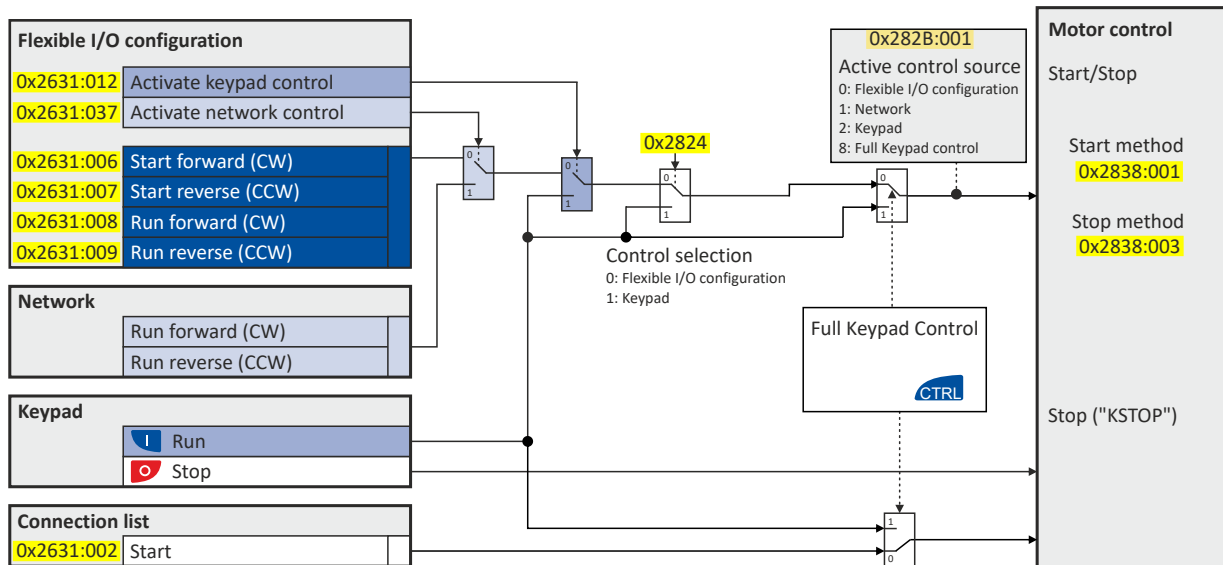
Flexible I/O configuration

| | |
|---|---|
| 0x2631:012 | Activate keypad control |
| 0x2631:037 | Activate network control |
| 0x2631:006 | Start forward (CW) |
| 0x2631:007 | Start reverse (CCW) |
| 0x2631:008 | Run forward (CW) |
| 0x2631:009 | Run reverse (CCW) |

Network

Run forward (CW)
Run reverse (CCW)

Keypad

Run
Stop

Connection list

| | |
|---|---|
| 0x2631:002 | Start |

0
1

0
1

0x2824
0
1

Control selection
0: Flexible I/O configuration
1: Keypad

0x282B:001
Active control source
0: Flexible I/O configuration
1: Network
2: Keypad
8: Full Keypad control

0
1

Full Keypad Control
CTRL

1
0

Motor control

Start/Stop

Start method
0x2838:001

Stop method
0x2838:003

Stop ("KSTOP")